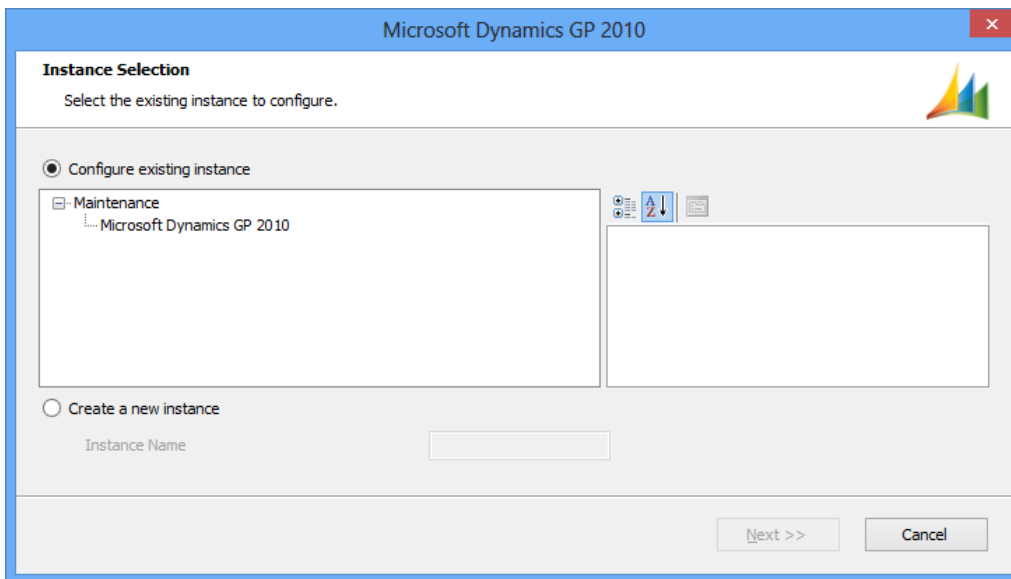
Microsoft Dynamics GP 2010

Instance Selection

Select the existing instance to configure.

Configure existing instance

Maintenance
Microsoft Dynamics GP 2010

Create a new instance

Instance Name

Next >>

Cancel